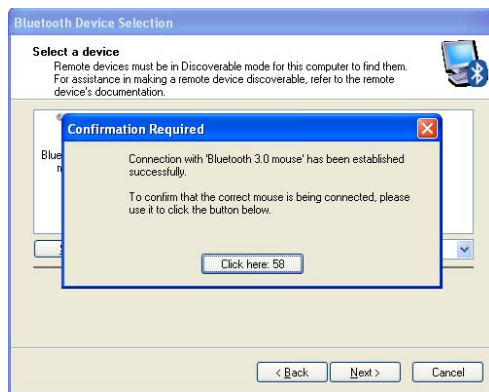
Bluetooth Device Selection

Select a device
Remote devices must be in Discoverable mode for this computer to find them. For assistance in making a remote device discoverable, refer to the remote device's documentation.

Blue
r

S

Confirmation Required

Connection with 'Bluetooth 3.0 mouse' has been established successfully.

To confirm that the correct mouse is being connected, please use it to click the button below.

Click here: 58

< Back
Next >
Cancel